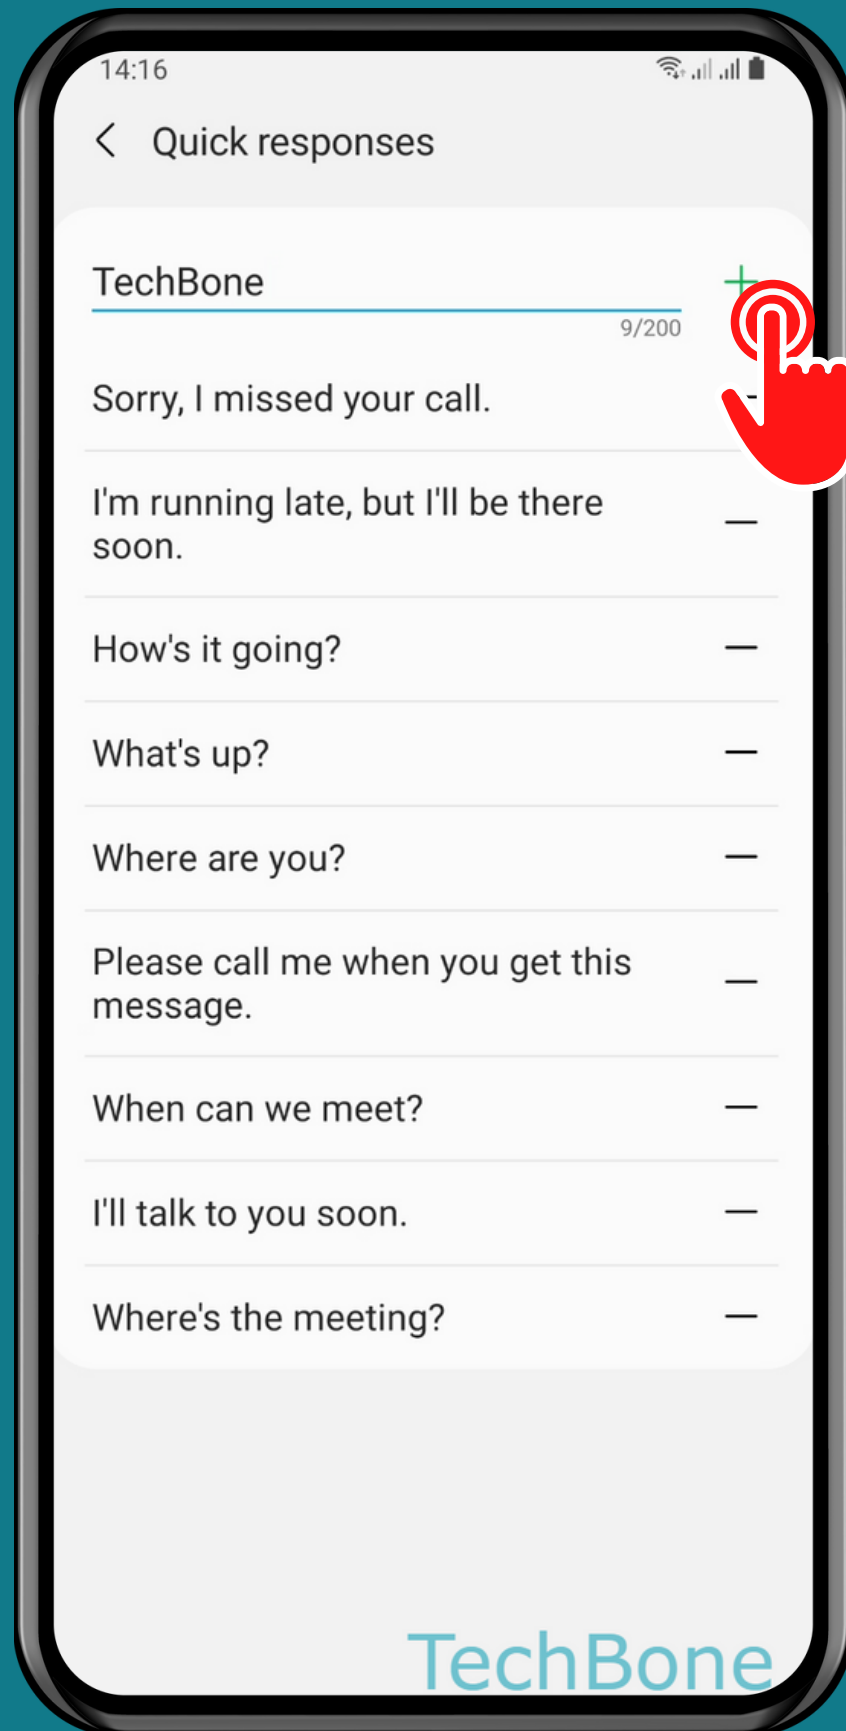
14:16

Quick responses

TechBone

9/200

Sorry, I missed your call.

I'm running late, but I'll be there soon.

How's it going?

What's up?

Where are you?

Please call me when you get this message.

When can we meet?

I'll talk to you soon.

Where's the meeting?

TechBone